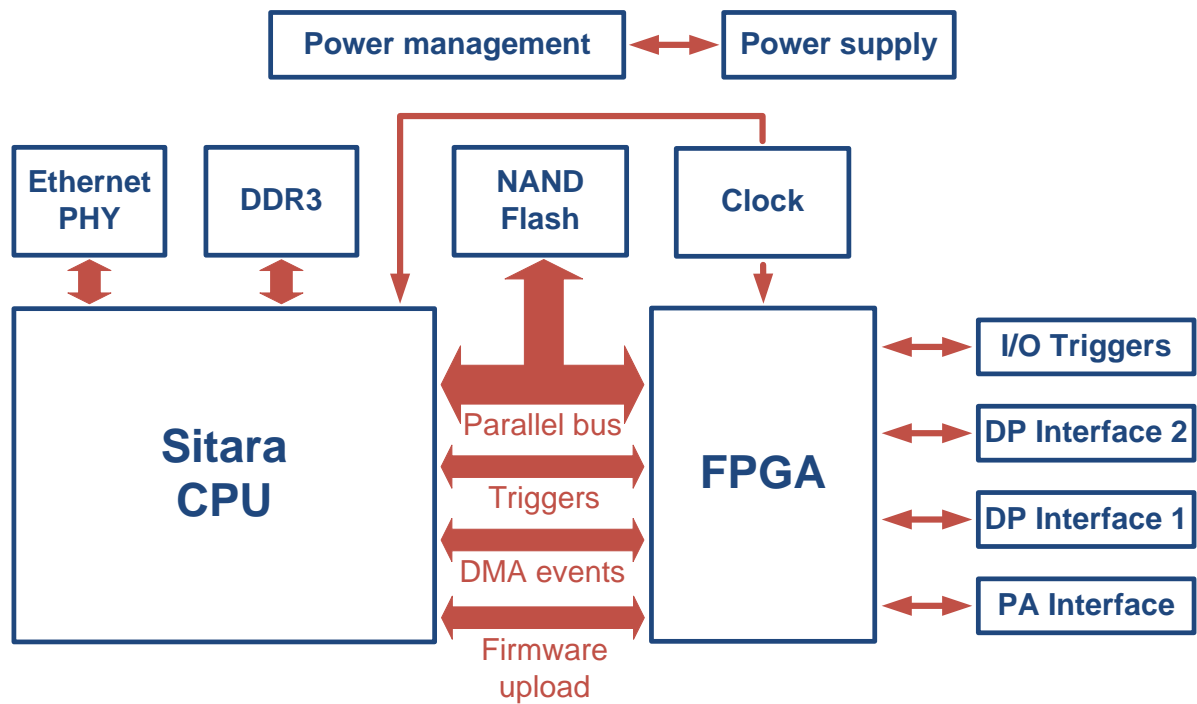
Power management

Power supply

Ethernet PHY

DDR3

NAND Flash

Clock

Sitara CPU

Parallel bus

Triggers

DMA events

Firmware upload

FPGA

I/O Triggers

DP Interface 2

DP Interface 1

PA Interface